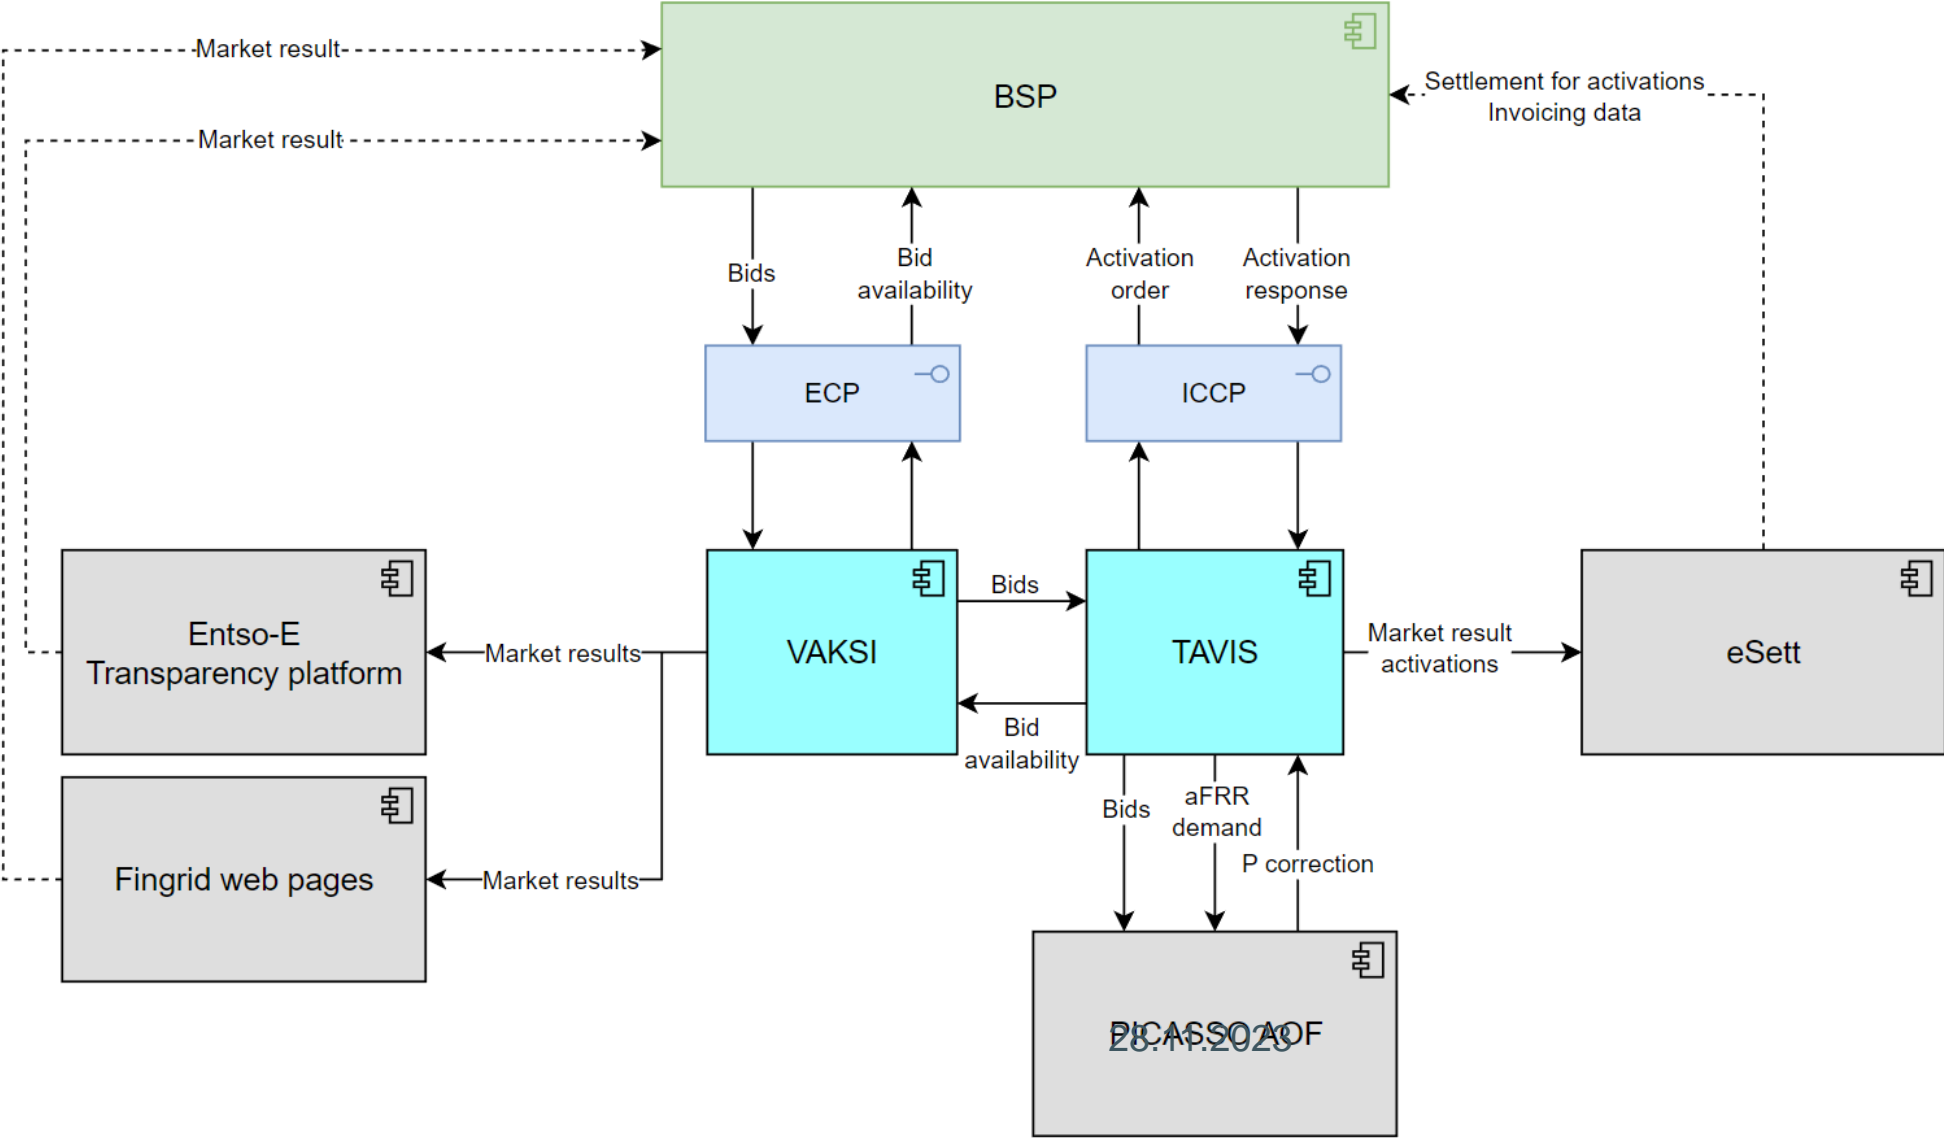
Market result

Market result

BSP

Settlement for activations
Invoicing data

Bids

Bid availability

Activation order

Activation response

ECP

ICCP

Entso-E Transparency platform

Market results

VAKSI

Bids

TAVIS

Market result activations

eSett

Bid availability

Bids

aFRR demand

P correction

Fingrid web pages

Market results

PICASSO AOF

28.11.2023